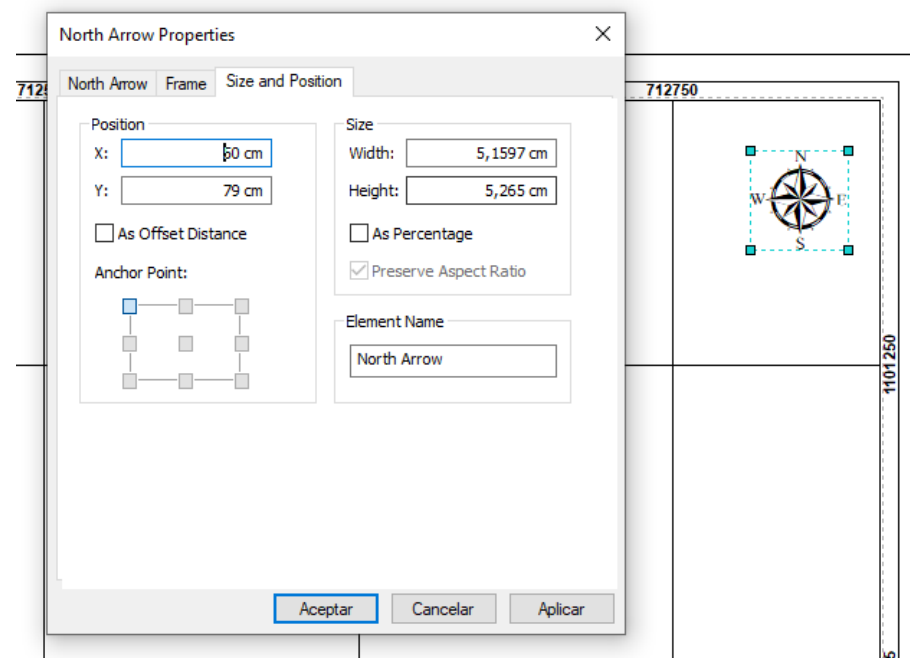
North Arrow Properties

North Arrow | Frame | Size and Position

Position
X: 60 cm
Y: 79 cm
As Offset Distance
Anchor Point:

Size
Width: 5,1597 cm
Height: 5,265 cm
As Percentage
Preserve Aspect Ratio

Element Name
North Arrow

Aceptar | Cancelar | Aplicar

7125
712750
1101250
N
W
E
S
5